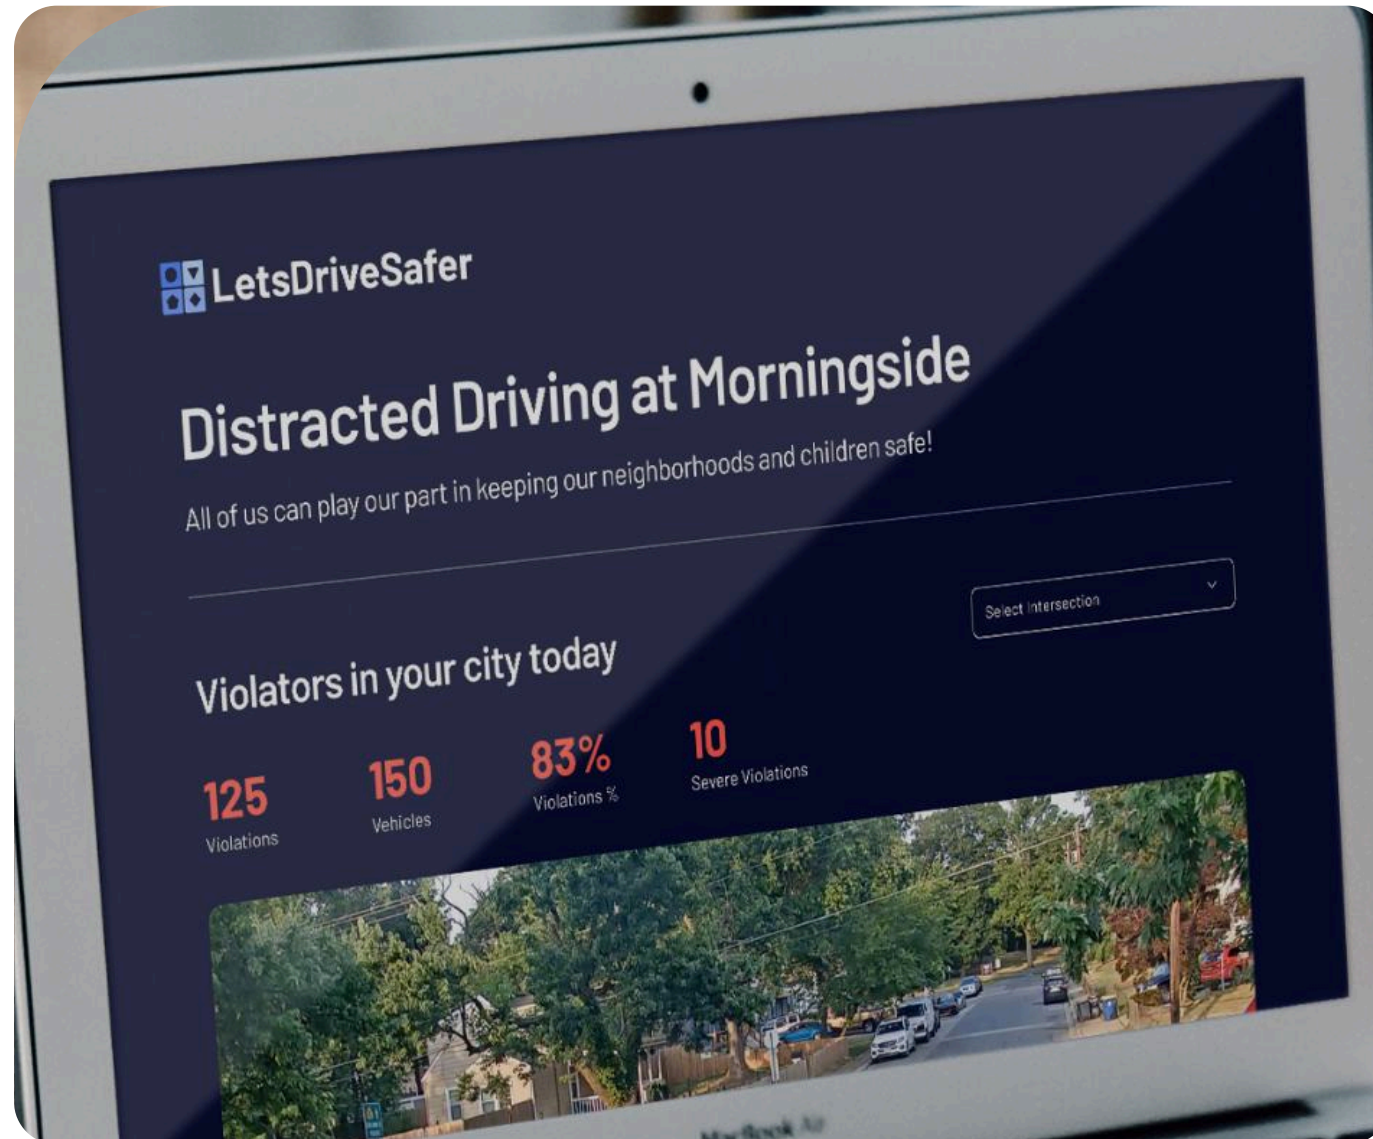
LetsDriveSafer

Distracted Driving at Morningside

All of us can play our part in keeping our neighborhoods and children safe!

Select Intersection

Violators in your city today

125
Violations

150
Vehicles

83%
Violations %

10
Severe Violations

MacBook Air